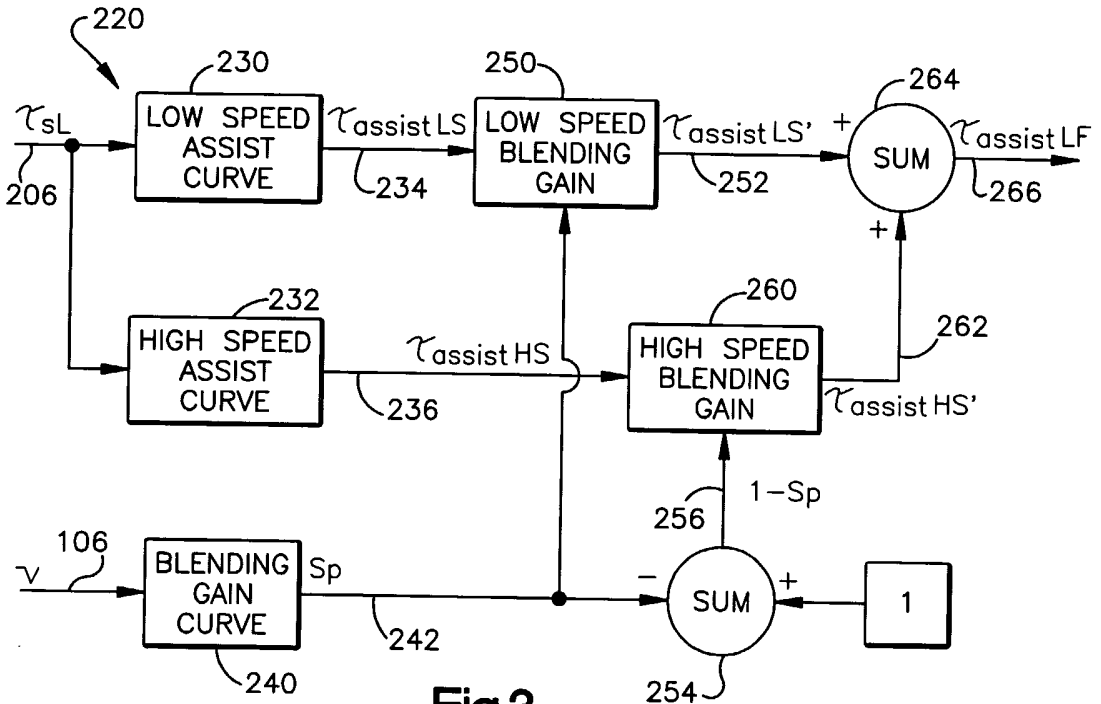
220

230

250

264

$\tau_{sL}$

LOW SPEED ASSIST CURVE

$\tau_{assist\ LS}$

LOW SPEED BLENDING GAIN

$\tau_{assist\ LS'}$

+

SUM

$\tau_{assist\ LF}$

206

234

252

266

+

232

260

HIGH SPEED ASSIST CURVE

$\tau_{assist\ HS}$

HIGH SPEED BLENDING GAIN

262

236

$\tau_{assist\ HS'}$

1−Sp

256

106

V

BLENDING GAIN CURVE

Sp

−

SUM

+

1

242

240

254

Fig.3